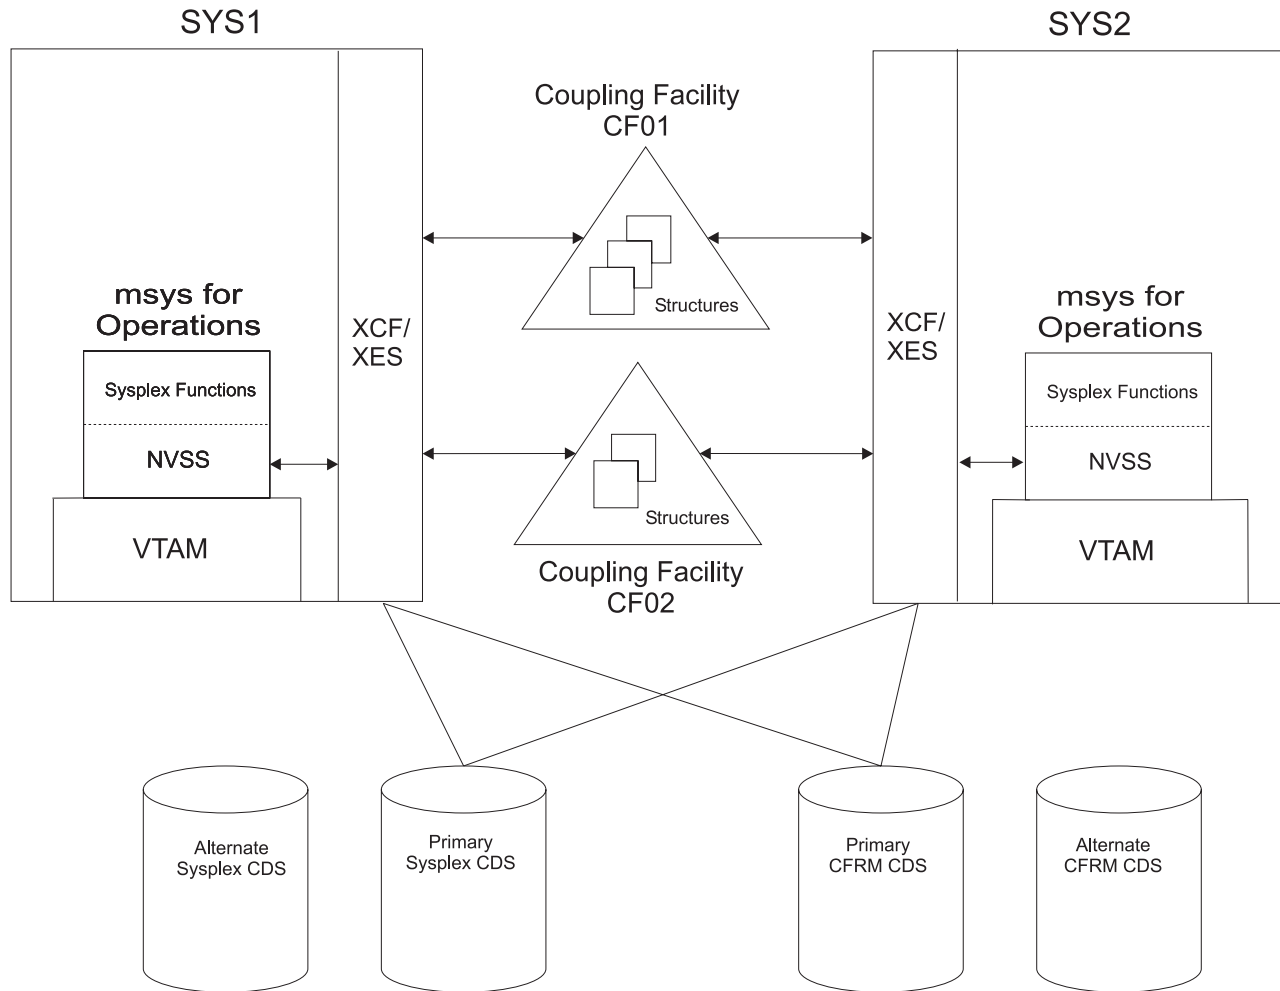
SYS1

SYS2

Coupling Facility CF01

Structures

msys for Operations

XCF/ XES

XCF/ XES

msys for Operations

Sysplex Functions

NVSS

Sysplex Functions

NVSS

Structures

VTAM

Coupling Facility CF02

VTAM

Alternate Sysplex CDS

Primary Sysplex CDS

Primary CFRM CDS

Alternate CFRM CDS